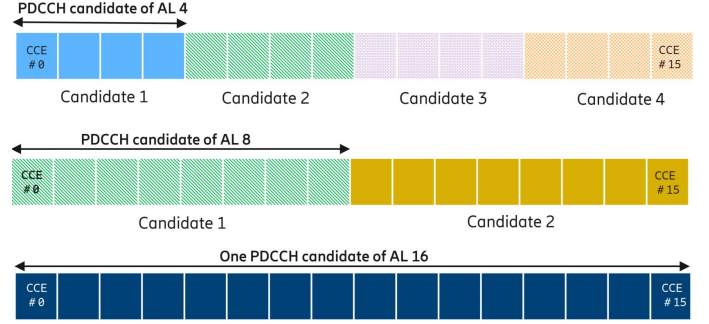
PDCCH candidate of AL 4

CCE # 0

CCE # 15

Candidate 1

Candidate 2

Candidate 3

Candidate 4

PDCCH candidate of AL 8

CCE # 0

CCE # 15

Candidate 1

Candidate 2

One PDCCH candidate of AL 16

CCE # 0

CCE # 15